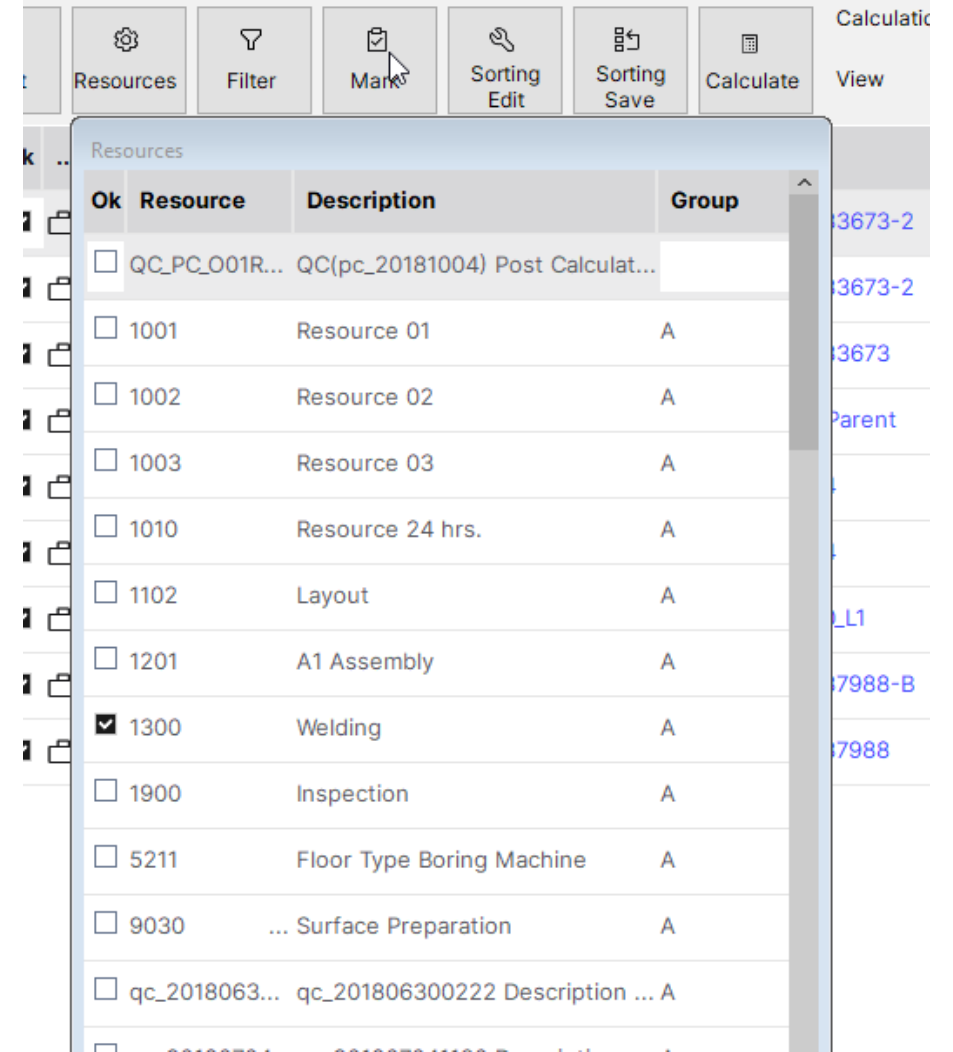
t | Resources | Filter | Mark | Sorting Edit | Sorting Save | Calculate | Calculatio View

k ..

Resources

| Ok | Resource | Description | Group |
|---|---|---|---|
| ☐ | QC_PC_O01R... | QC(pc_20181004) Post Calculat... | |
| ☐ | 1001 | Resource 01 | A |
| ☐ | 1002 | Resource 02 | A |
| ☐ | 1003 | Resource 03 | A |
| ☐ | 1010 | Resource 24 hrs. | A |
| ☐ | 1102 | Layout | A |
| ☐ | 1201 | A1 Assembly | A |
| ☑ | 1300 | Welding | A |
| ☐ | 1900 | Inspection | A |
| ☐ | 5211 | Floor Type Boring Machine | A |
| ☐ | 9030 | ... Surface Preparation | A |
| ☐ | qc_2018063... | qc_201806300222 Description ... | A |

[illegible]3673-2
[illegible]3673-2
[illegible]3673
Parent
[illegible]
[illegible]
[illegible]_L1
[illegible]7988-B
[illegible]7988